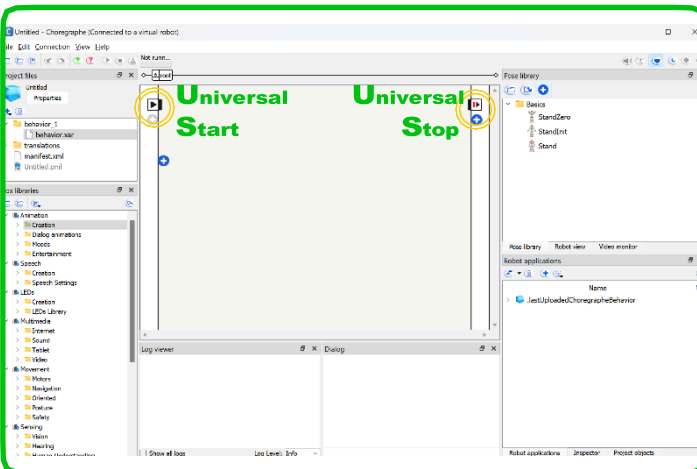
Untitled - Choregraphe (Connected to a virtual robot)

ile Edit Connection View Help

Not runn...

root

Universal Start

Universal Stop

roject files

Untitled

Properties

behavior_1

behavior.xar

translations

manifest.xml

Untitled.pml

ox libraries

Animation

Creation

Dialog animations

Moods

Entertainment

Speech

Creation

Speech Settings

LEDs

Creation

LEDs Library

Multimedia

Internet

Sound

Tablet

Video

Movement

Motors

Navigation

Oriented

Posture

Safety

Sensing

Vision

Hearing

Log viewer

Show all logs

Log Level: Info

Dialog

Pose library

Basics

StandZero

StandInit

Stand

Pose library

Robot view

Video monitor

Robot applications

Name

.lastUploadedChoregrapheBehavior

Robot applications

Inspector

Project objects